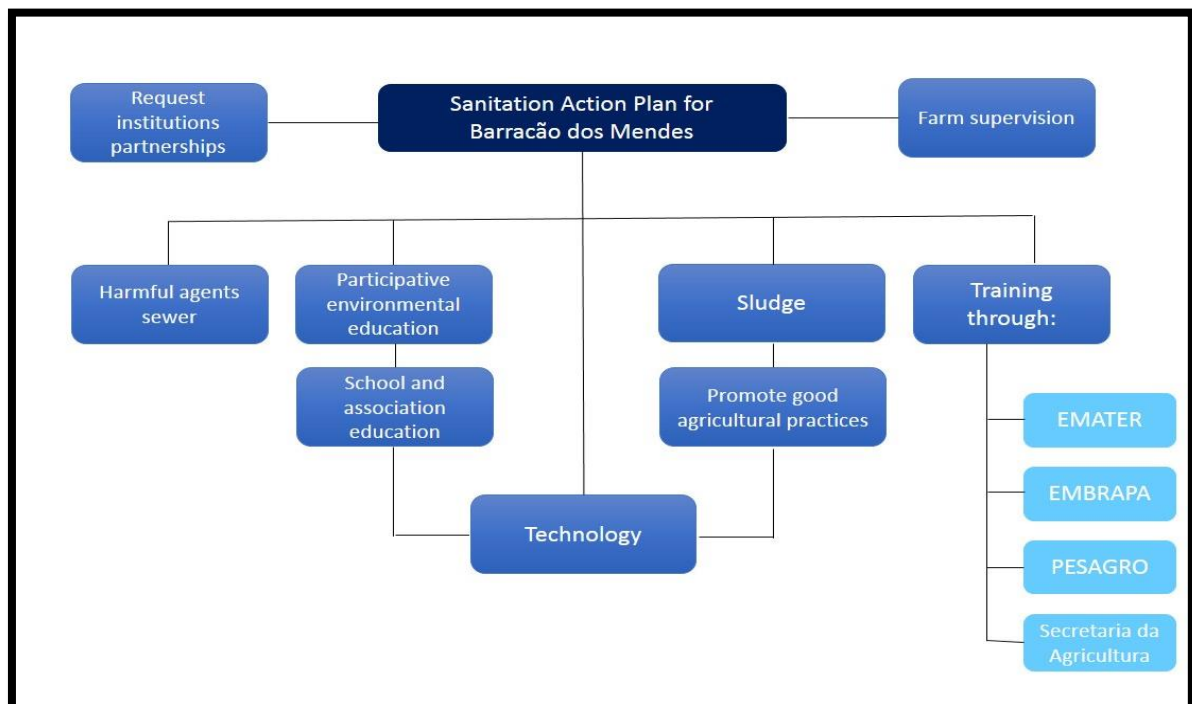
Request institutions partnerships

Sanitation Action Plan for Barracão dos Mendes

Farm supervision

Harmful agents sewer

Participative environmental education

School and association education

Sludge

Promote good agricultural practices

Training through:

EMATER

EMBRAPA

PESAGRO

Secretaria da Agricultura

Technology